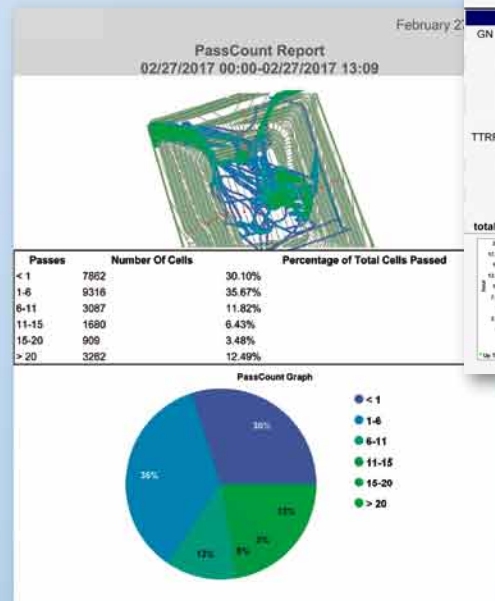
February 2

PassCount Report
02/27/2017 00:00-02/27/2017 13:09

| Passes | Number Of Cells | Percentage of Total Cells Passed |
|---|---|---|
| < 1 | 7862 | 30.10% |
| 1-6 | 9316 | 35.67% |
| 6-11 | 3087 | 11.82% |
| 11-15 | 1680 | 6.43% |
| 15-20 | 909 | 3.48% |
| > 20 | 3262 | 12.49% |

PassCount Graph

30%
36%
12%
6%
3%
12%

< 1
1-6
6-11
11-15
15-20
> 20

GN

TTR

total